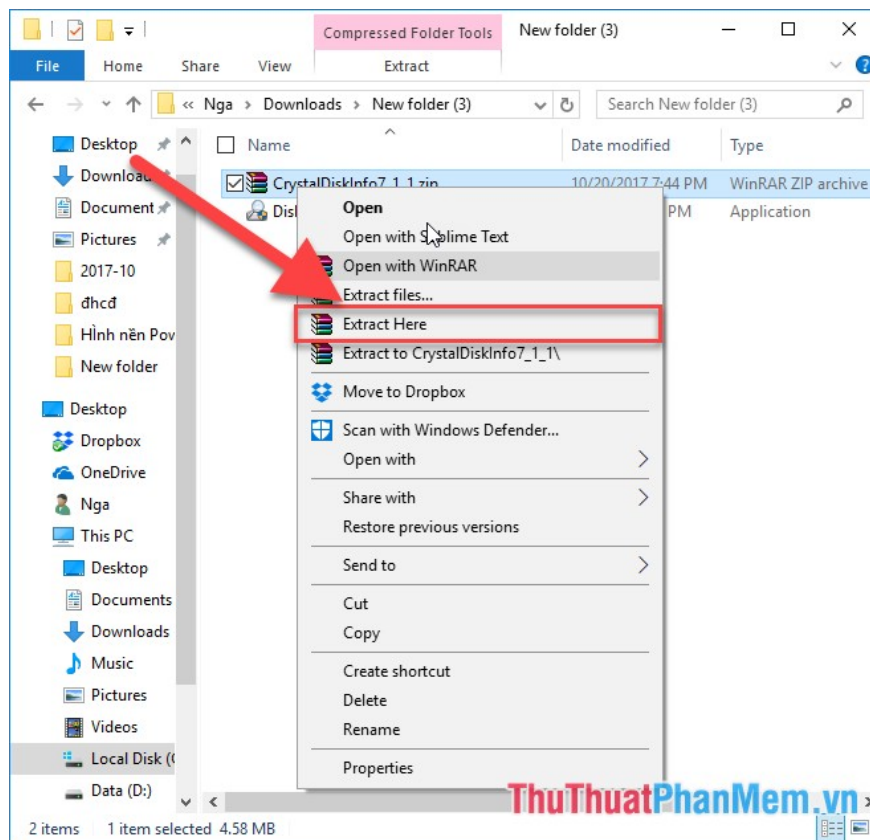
Compressed Folder Tools
New folder (3)
File
Home
Share
View
Extract
« Nga › Downloads › New folder (3)
Search New folder (3)
Desktop
Download
Document
Pictures
2017-10
đhcđ
Hình nền Pov
New folder
Desktop
Dropbox
OneDrive
Nga
This PC
Desktop
Documents
Downloads
Music
Pictures
Videos
Local Disk (
Data (D:)
Name
Date modified
Type
CrystalDiskInfo7_1_1.zip
10/20/2017 7:44 PM
WinRAR ZIP archive
Disk
PM
Application
Open
Open with Sublime Text
Open with WinRAR
Extract files...
Extract Here
Extract to CrystalDiskInfo7_1_1\
Move to Dropbox
Scan with Windows Defender...
Open with
Share with
Restore previous versions
Send to
Cut
Copy
Create shortcut
Delete
Rename
Properties
2 items
1 item selected 4.58 MB
ThuThuatPhanMem.vn